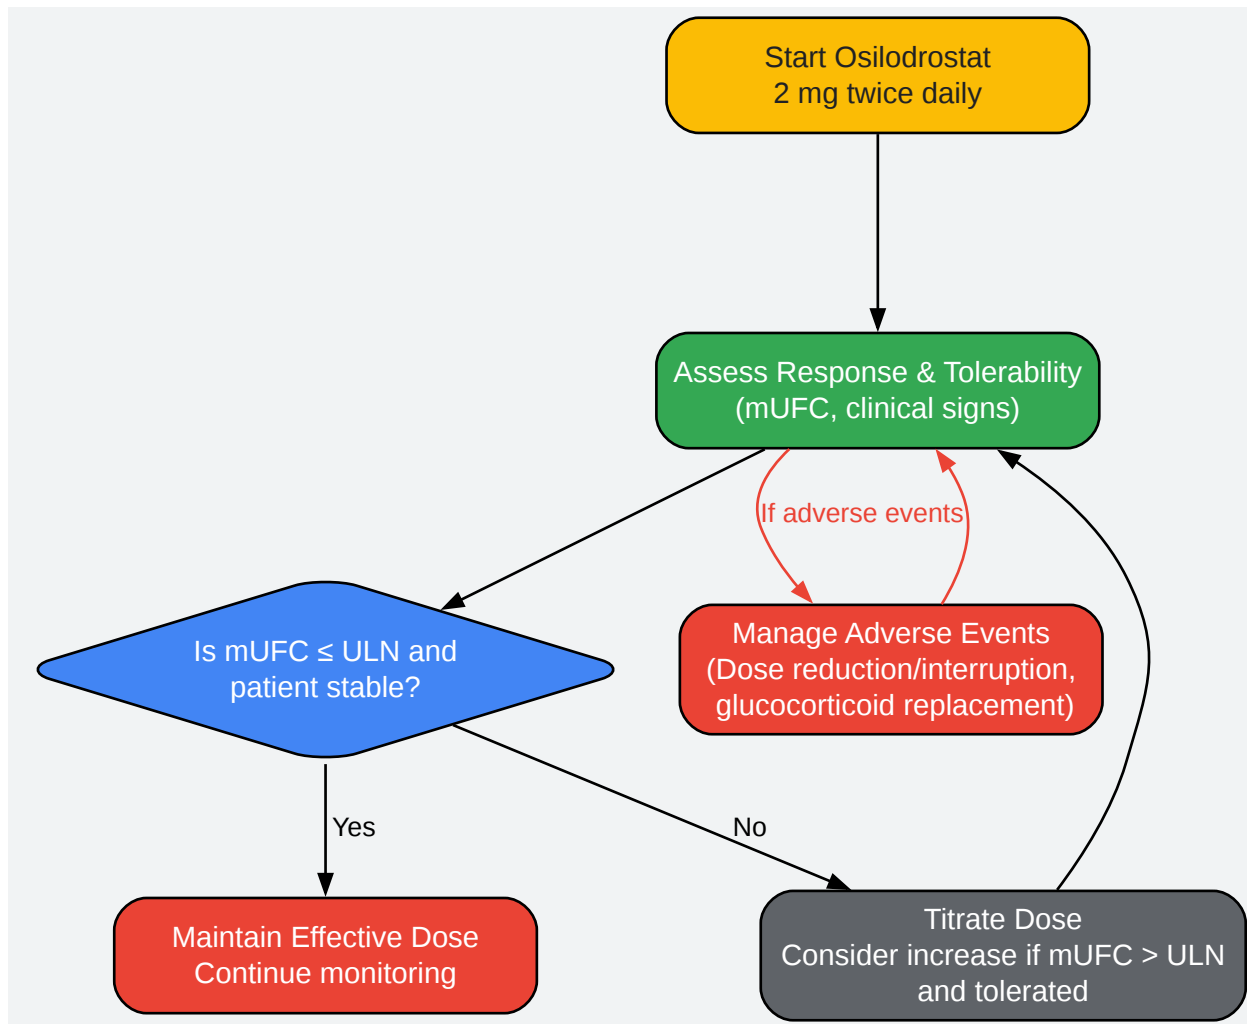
Start Osilodrostat
2 mg twice daily

Assess Response & Tolerability
(mUFC, clinical signs)

If adverse events

Manage Adverse Events
(Dose reduction/interruption, glucocorticoid replacement)

Is mUFC ≤ ULN and patient stable?

Yes

No

Maintain Effective Dose
Continue monitoring

Titrate Dose
Consider increase if mUFC > ULN and tolerated